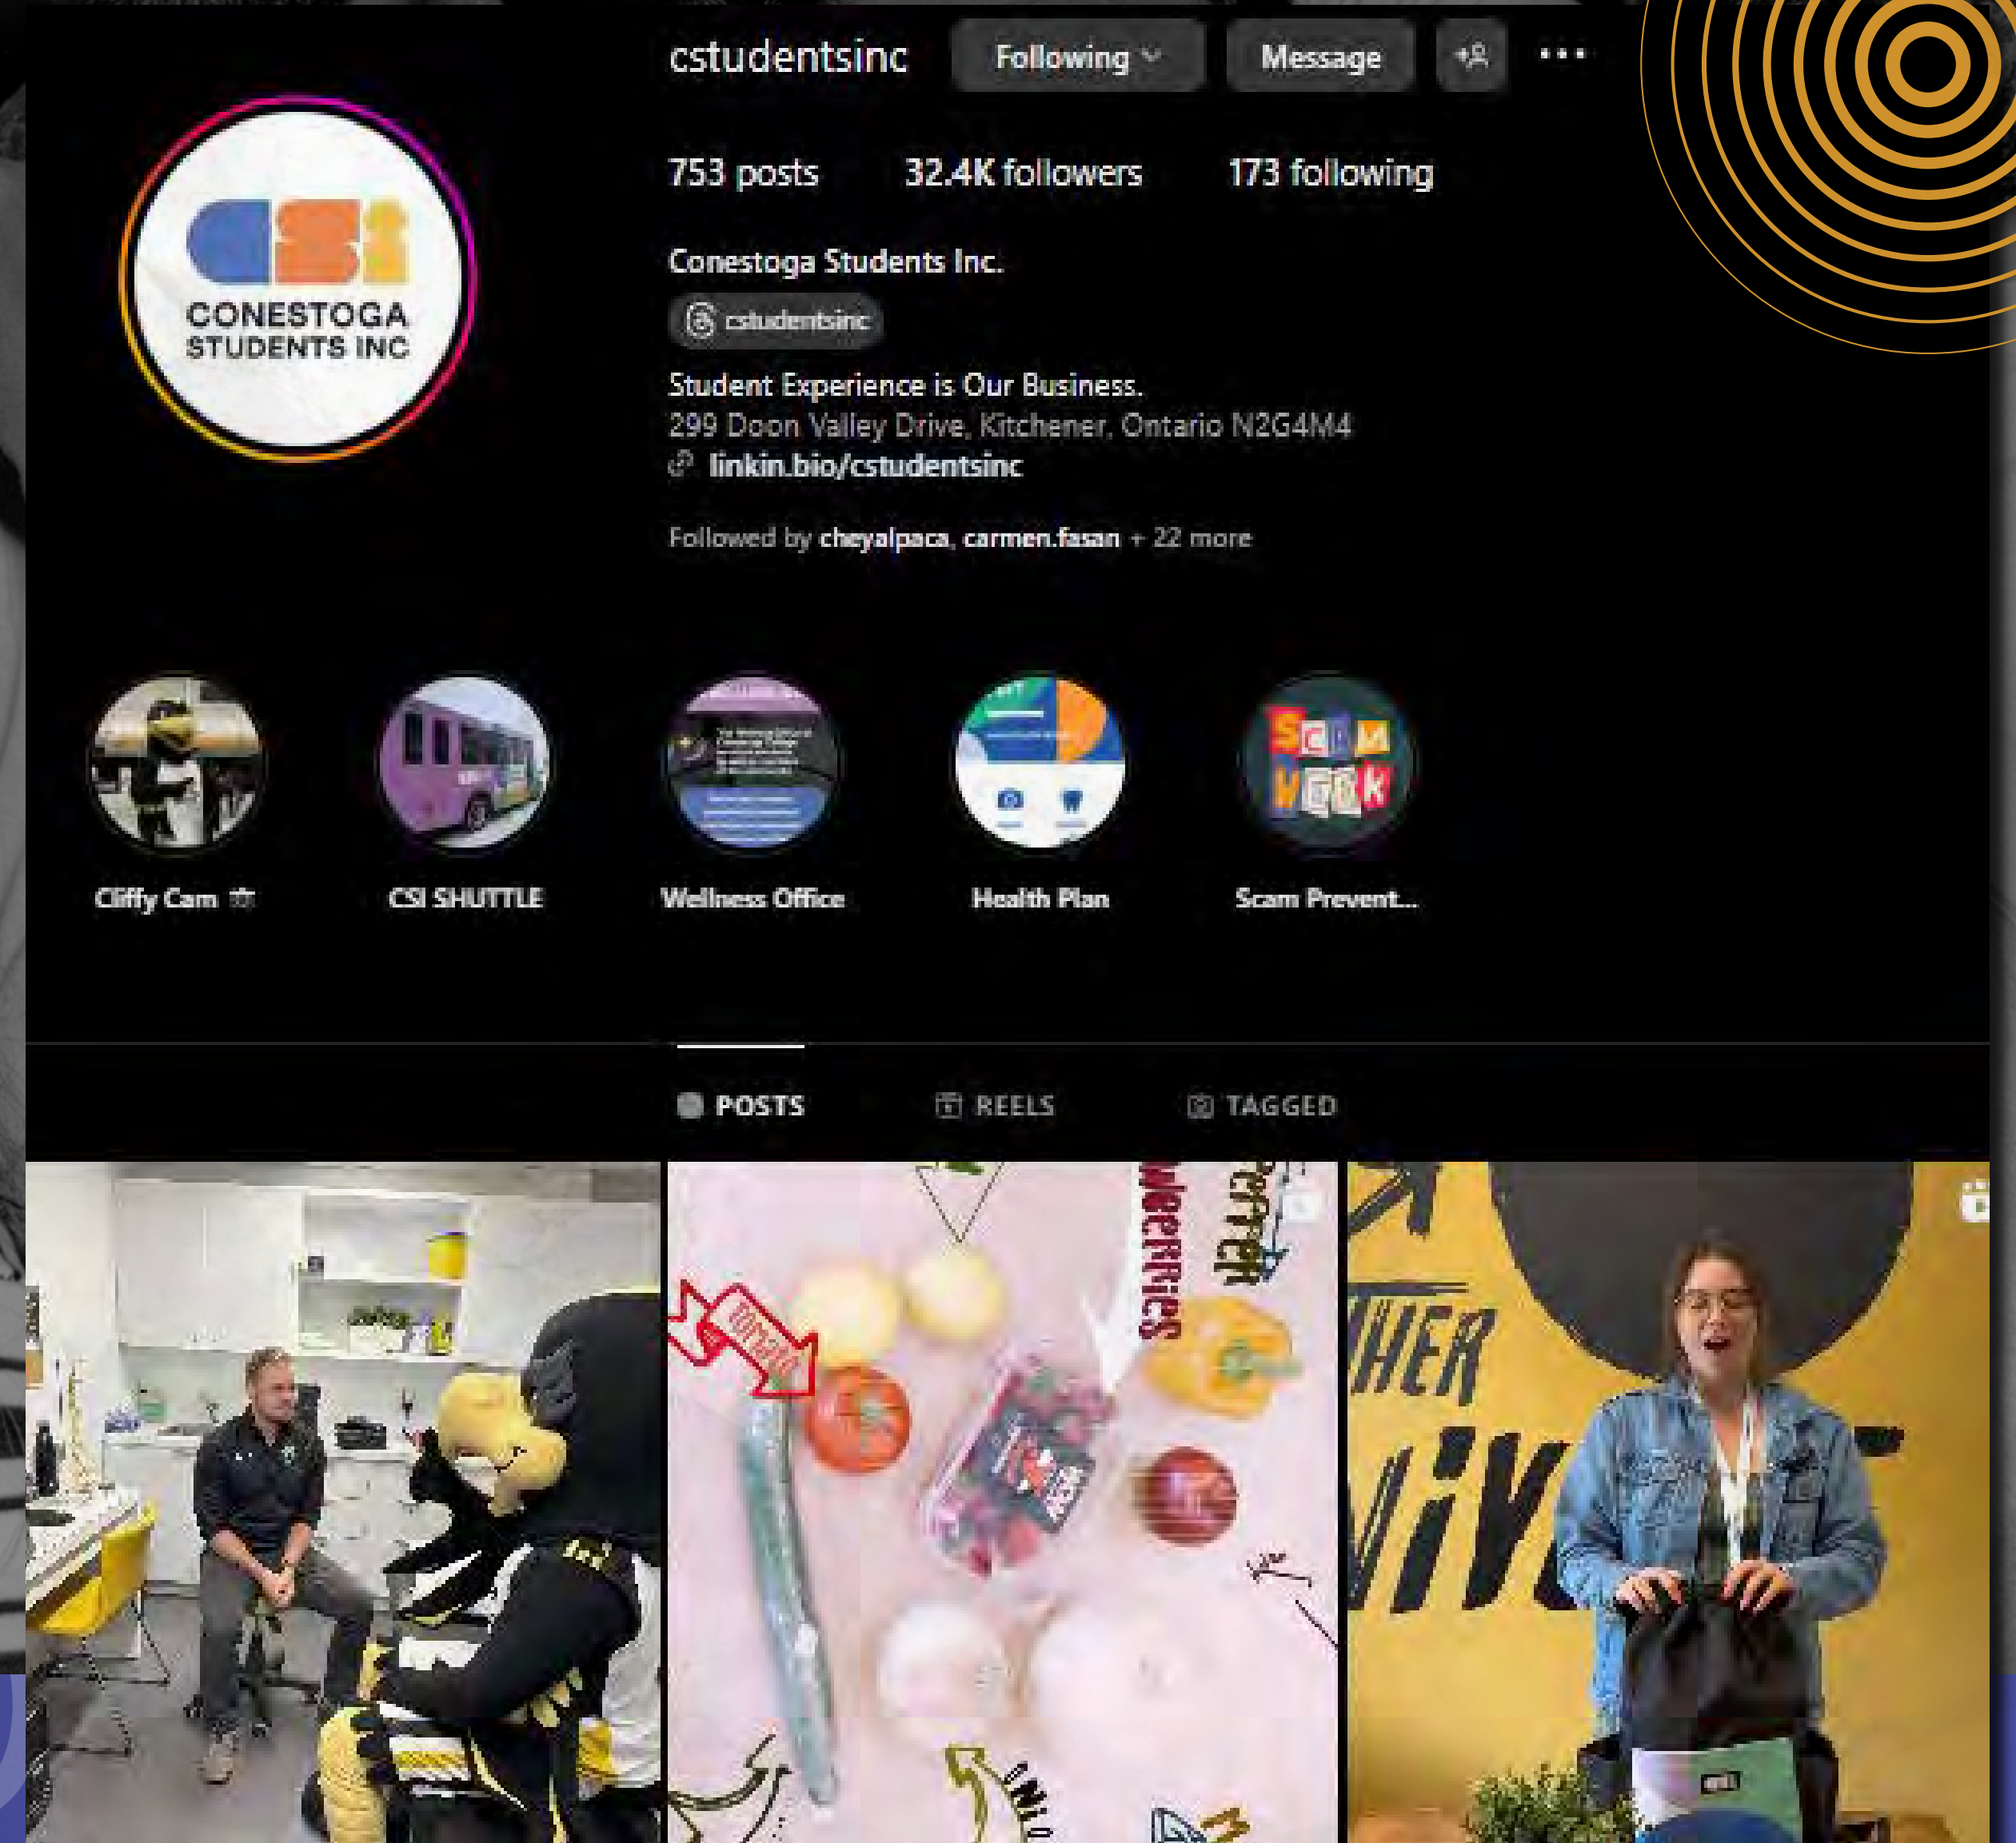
cstudentsinc Following Message

753 posts 32.4K followers 173 following

CSI CONESTOGA STUDENTS INC

Conestoga Students Inc.

cstudentsinc

Student Experience is Our Business.
299 Doon Valley Drive, Kitchener, Ontario N2G4M4
linkin.bio/cstudentsinc

Followed by cheyalpaca, carmen.fasan + 22 more

Cliffy Cam

CSI SHUTTLE

Wellness Office

Health Plan

Scam Prevent...

POSTS REELS TAGGED

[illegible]

BERRIES

PEPPER

THER

Niv